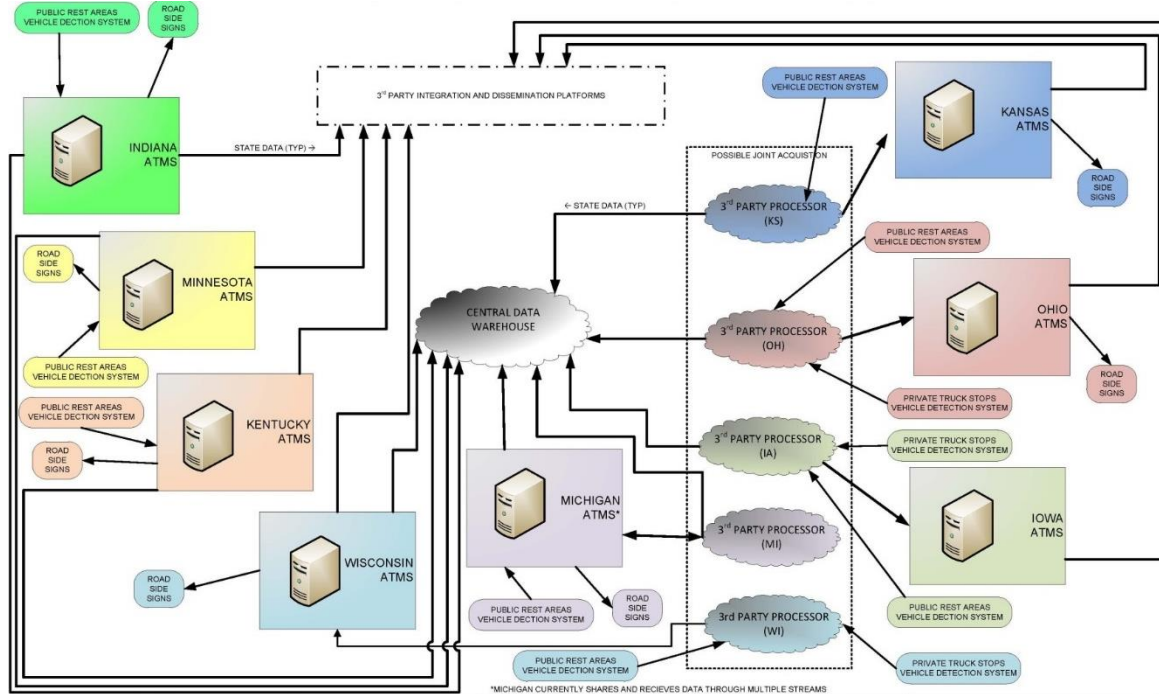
PUBLIC REST AREAS VEHICLE DECTION SYSTEM

ROAD SIDE SIGNS

$3^{rd}$ PARTY INTEGRATION AND DISSEMINATION PLATFORMS

INDIANA ATMS

STATE DATA (TYP) →

PUBLIC REST AREAS VEHICLE DECTION SYSTEM

KANSAS ATMS

ROAD SIDE SIGNS

POSSIBLE JOINT ACQUISTION

← STATE DATA (TYP)

$3^{rd}$ PARTY PROCESSOR (KS)

ROAD SIDE SIGNS

MINNESOTA ATMS

PUBLIC REST AREAS VEHICLE DECTION SYSTEM

CENTRAL DATA WAREHOUSE

$3^{rd}$ PARTY PROCESSOR (OH)

OHIO ATMS

PUBLIC REST AREAS VEHICLE DECTION SYSTEM

ROAD SIDE SIGNS

PUBLIC REST AREAS VEHICLE DECTION SYSTEM

KENTUCKY ATMS

ROAD SIDE SIGNS

PRIVATE TRUCK STOPS VEHICLE DETECTION SYSTEM

$3^{rd}$ PARTY PROCESSOR (IA)

PRIVATE TRUCK STOPS VEHICLE DETECTION SYSTEM

MICHIGAN ATMS*

IOWA ATMS

$3^{rd}$ PARTY PROCESSOR (MI)

WISCONSIN ATMS

ROAD SIDE SIGNS

ROAD SIDE SIGNS

PUBLIC REST AREAS VEHICLE DECTION SYSTEM

PUBLIC REST AREAS VEHICLE DECTION SYSTEM

3rd PARTY PROCESSOR (WI)

PUBLIC REST AREAS VEHICLE DECTION SYSTEM

PRIVATE TRUCK STOPS VEHICLE DETECTION SYSTEM

*MICHIGAN CURRENTLY SHARES AND RECIEVES DATA THROUGH MULTIPLE STREAMS